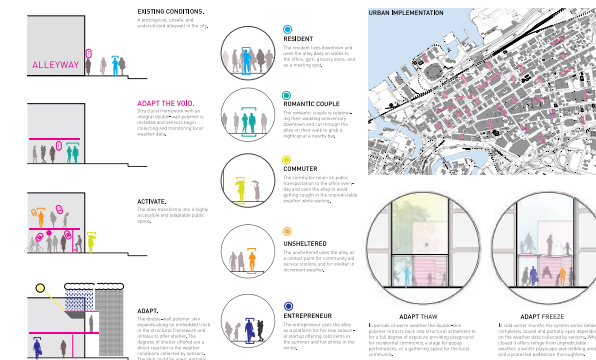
EXISTING CONDITIONS.
A prototypical, unsafe, and underutilized alleyway in the city.

ALLEYWAY

ADAPT THE VOID.
Structural framework with an integral double-wall polymer is installed and sensors begin collecting and monitoring local weather data.

ACTIVATE.
The alley transforms into a highly accessible and adaptable public space.

ADAPT.
The double-wall polymer skin expands along an embedded track in the structural framework and inflates to offer shelter. The degree of shelter offered are a direct response to the weather conditions collected by sensors.

RESIDENT
The resident lives downtown and uses the alley daily on walks to the office, gym, grocery store, and as a meeting spot.

ROMANTIC COUPLE
The romantic couple is celebrating their wedding anniversary downtown and run through the alley on their walk to grab a nightcap at a nearby bar.

COMMUTER
The commuter relies on public transportation to the office every day and uses the alley to avoid getting caught in the unpredictable weather while waiting.

UNSHELTERED
The unsheltered uses the alley as a contact point for community aid services stations and for shelter in inclement weather.

ENTREPRENEUR
The entrepreneur uses the alley as a platform for her new season at startup offering cold items in the summer and hot drinks in the winter.

URBAN IMPLEMENTATION

ADAPT THAW
In periods of warm weather the double-skin polymer retracts back into structural armament to for a full degree of exposure providing playground for residential community, a stage for popup performances, or a gathering space for the local community.

ADAPT FREEZE
In cold winter months the system varies between completely closed and partially open depending on the weather data collected by sensors. When closed it offers refuge from unpredictable weather, a winter playground and peddling arena and a protected pedestrian thoroughfare.